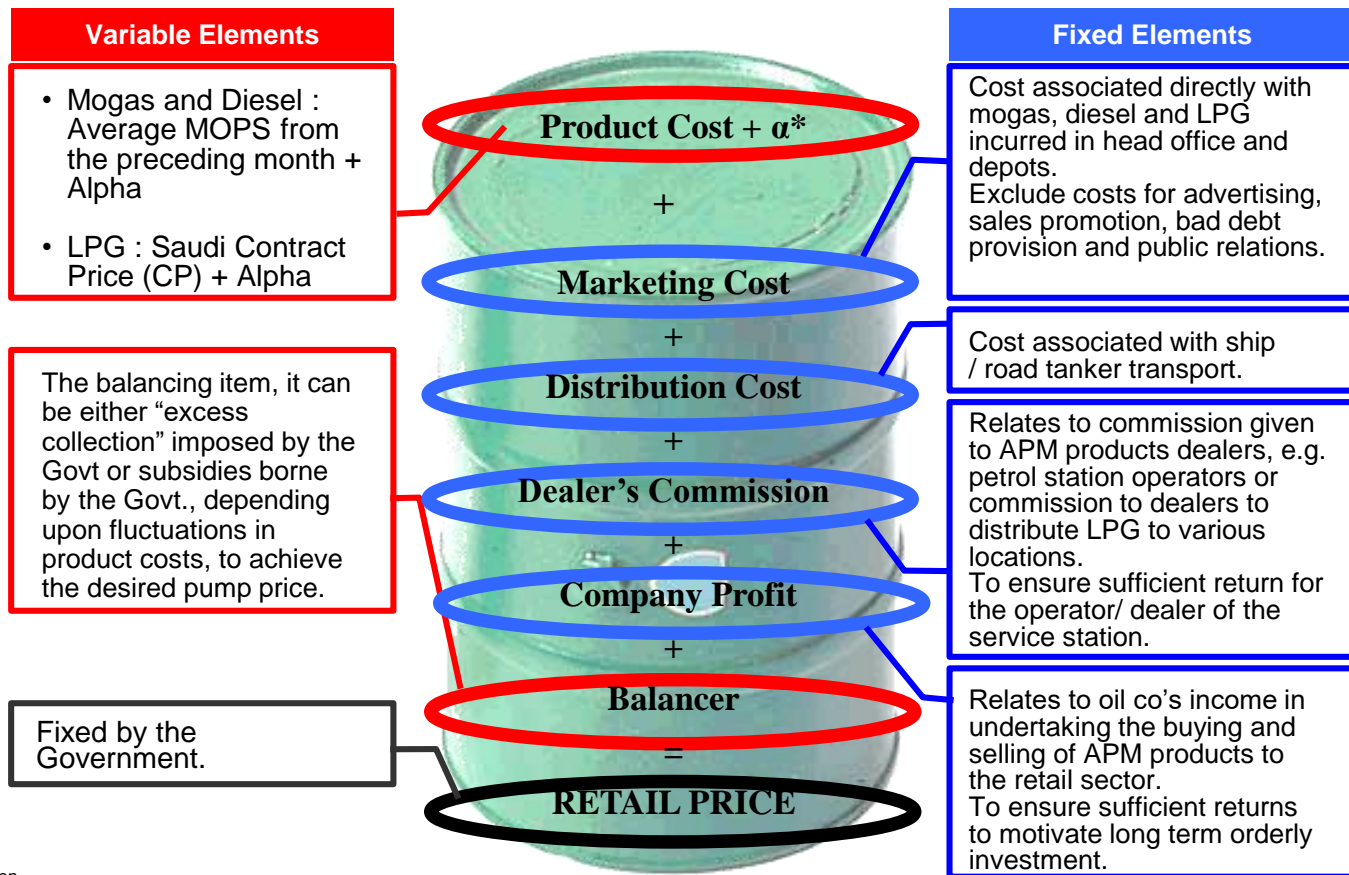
Variable Elements

• Mogas and Diesel : Average MOPS from the preceding month + Alpha

• LPG : Saudi Contract Price (CP) + Alpha

The balancing item, it can be either “excess collection” imposed by the Govt or subsidies borne by the Govt., depending upon fluctuations in product costs, to achieve the desired pump price.

Fixed by the Government.

Product Cost + α*

+

Marketing Cost

+

Distribution Cost

+

Dealer’s Commission

+

Company Profit

+

Balancer

=

RETAIL PRICE

Fixed Elements

Cost associated directly with mogas, diesel and LPG incurred in head office and depots.
Exclude costs for advertising, sales promotion, bad debt provision and public relations.

Cost associated with ship / road tanker transport.

Relates to commission given to APM products dealers, e.g. petrol station operators or commission to dealers to distribute LPG to various locations.
To ensure sufficient return for the operator/ dealer of the service station.

Relates to oil co’s income in undertaking the buying and selling of APM products to the retail sector.
To ensure sufficient returns to motivate long term orderly investment.